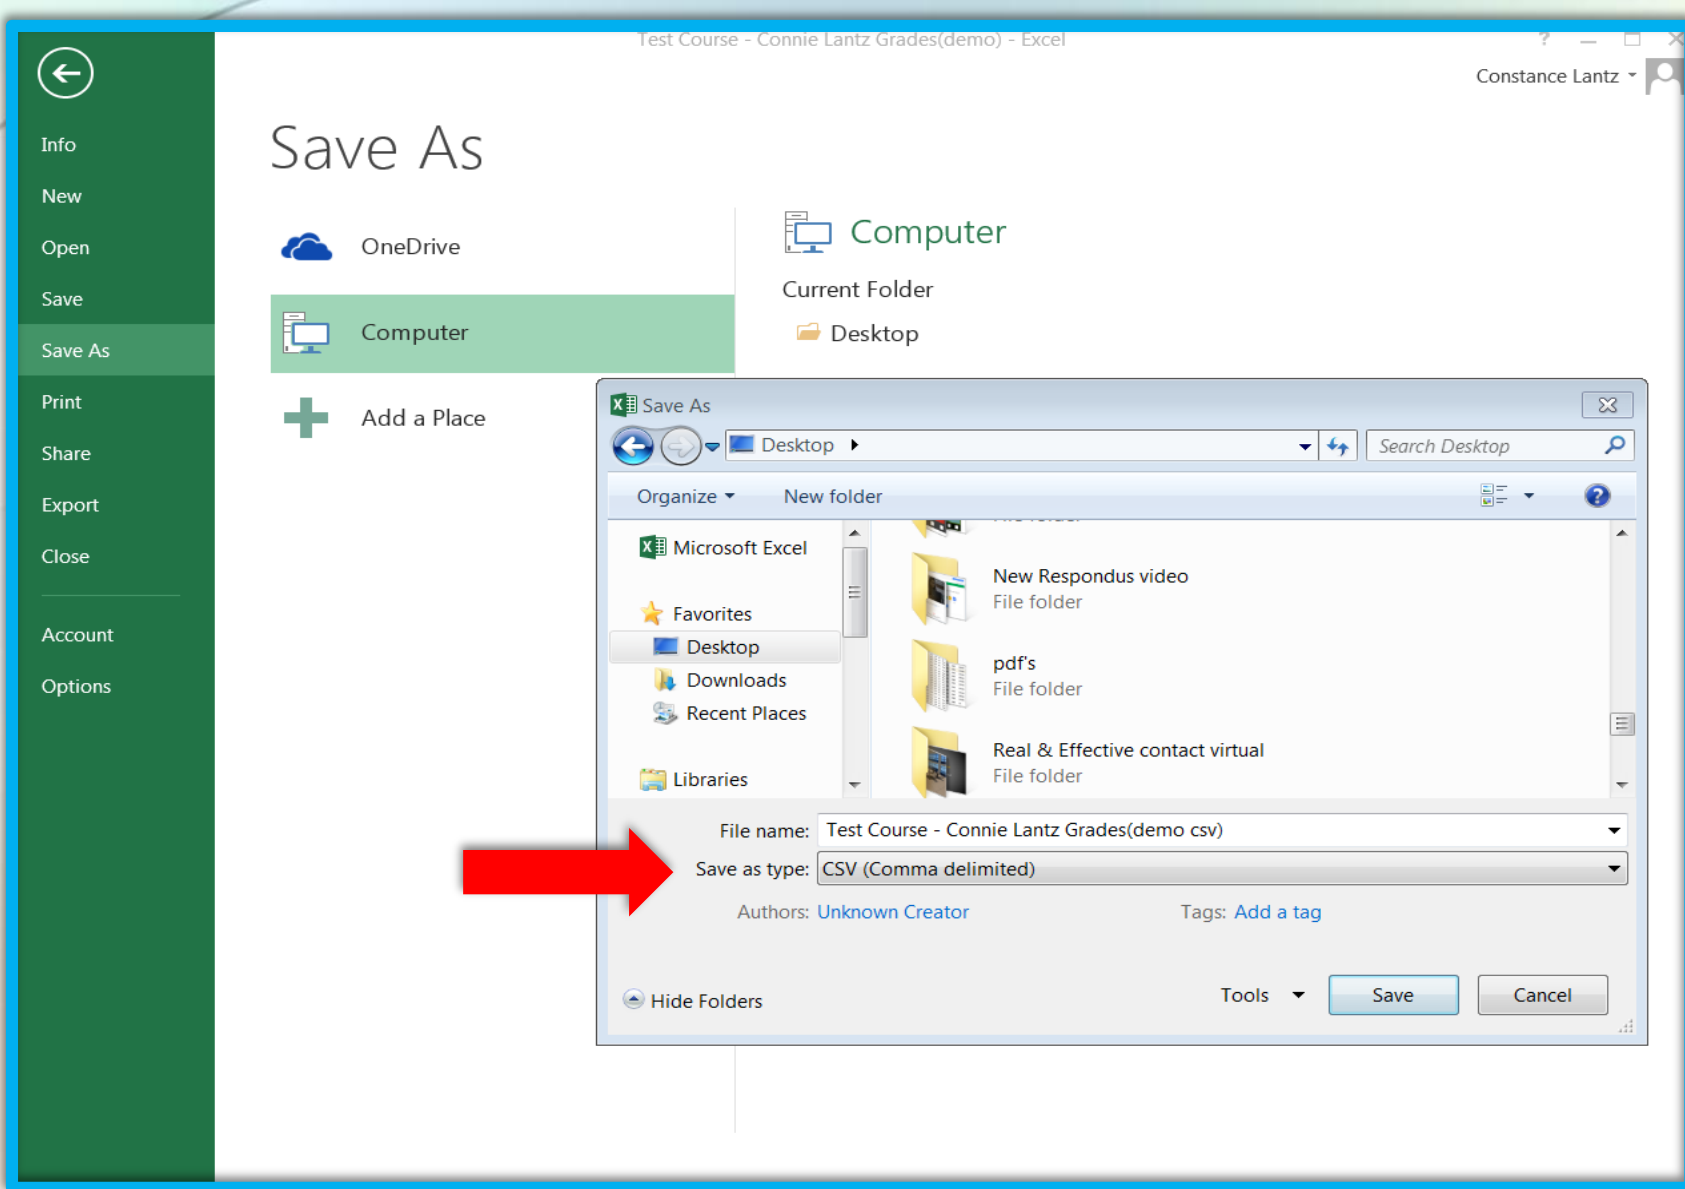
Test Course - Connie Lantz Grades(demo) - Excel

? – ☐ ✕

Constance Lantz

Info
New
Open
Save
Save As
Print
Share
Export
Close
Account
Options

Save As

OneDrive

Computer

Add a Place

Computer

Current Folder

Desktop

Save As

Desktop

Search Desktop

Organize
New folder

Microsoft Excel

Favorites
Desktop
Downloads
Recent Places

Libraries

New Respondus video
File folder

pdf's
File folder

Real & Effective contact virtual
File folder

File name: Test Course - Connie Lantz Grades(demo csv)

Save as type: CSV (Comma delimited)

Authors: Unknown Creator

Tags: Add a tag

Hide Folders

Tools

Save

Cancel